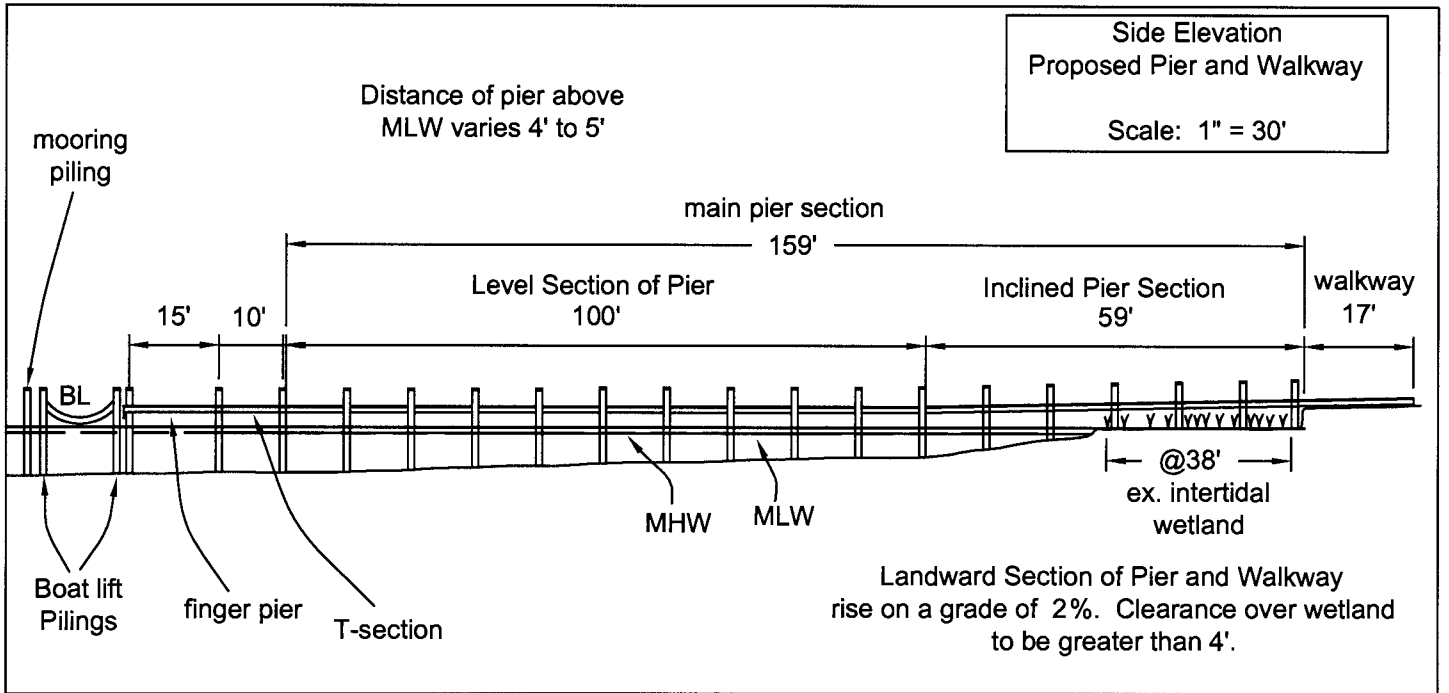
Side Elevation
Proposed Pier and Walkway

Scale: 1" = 30'

Distance of pier above MLW varies 4' to 5'

mooring piling

main pier section
159'

Level Section of Pier
100'

Inclined Pier Section
59'

walkway
17'

15'

10'

BL

@38'
ex. intertidal wetland

MHW

MLW

Boat lift Pilings

finger pier

T-section

Landward Section of Pier and Walkway rise on a grade of 2%. Clearance over wetland to be greater than 4'.